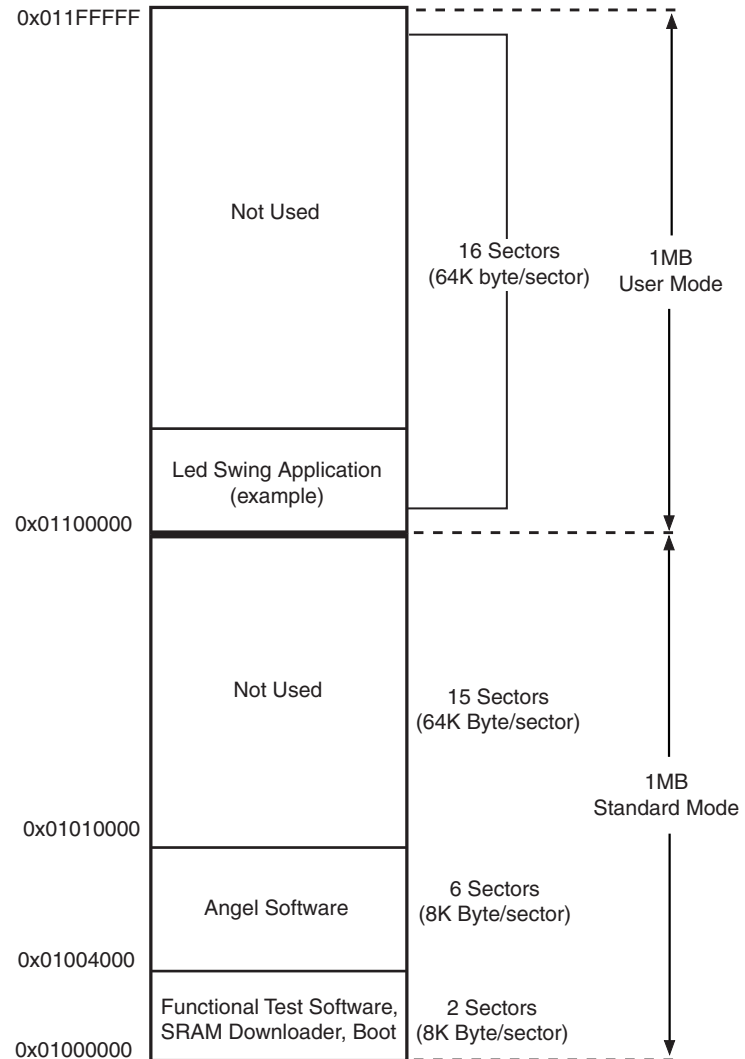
0x011FFFFF

Not Used

16 Sectors
(64K byte/sector)

1MB
User Mode

Led Swing Application
(example)

0x01100000

Not Used

15 Sectors
(64K Byte/sector)

1MB
Standard Mode

0x01010000

Angel Software

6 Sectors
(8K Byte/sector)

0x01004000

Functional Test Software,
SRAM Downloader, Boot

2 Sectors
(8K Byte/sector)

0x01000000